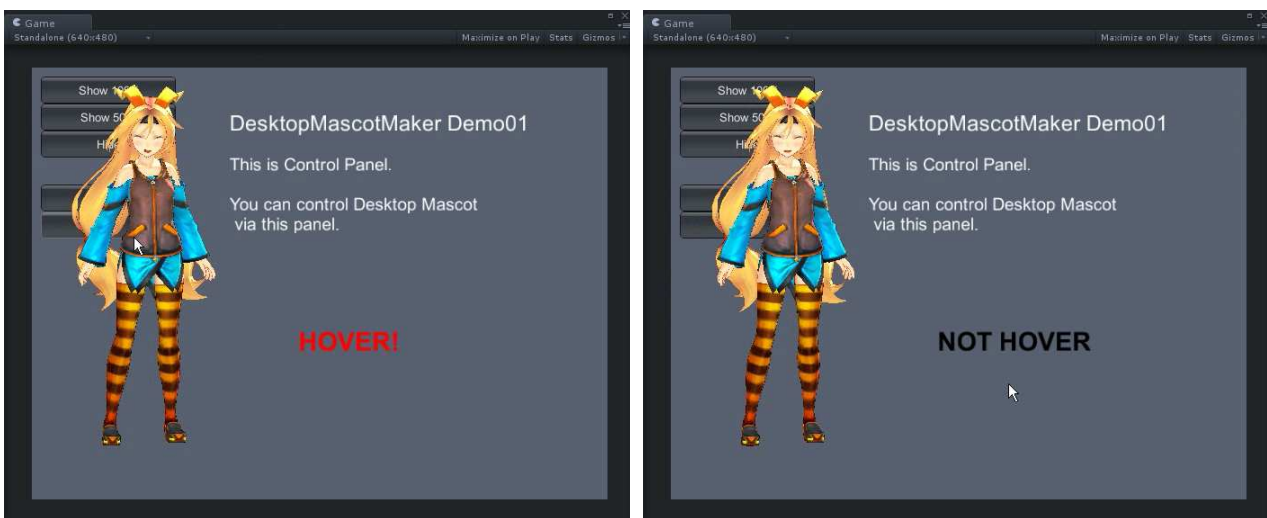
Game

Standalone (640x480)

Maximize on Play Stats Gizmos

Show 10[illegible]

Show 50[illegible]

H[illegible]

DesktopMascotMaker Demo01

This is Control Panel.

You can control Desktop Mascot via this panel.

HOVER!

Game

Standalone (640x480)

Maximize on Play Stats Gizmos

Show 10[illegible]

Show 50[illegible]

H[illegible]

DesktopMascotMaker Demo01

This is Control Panel.

You can control Desktop Mascot via this panel.

NOT HOVER